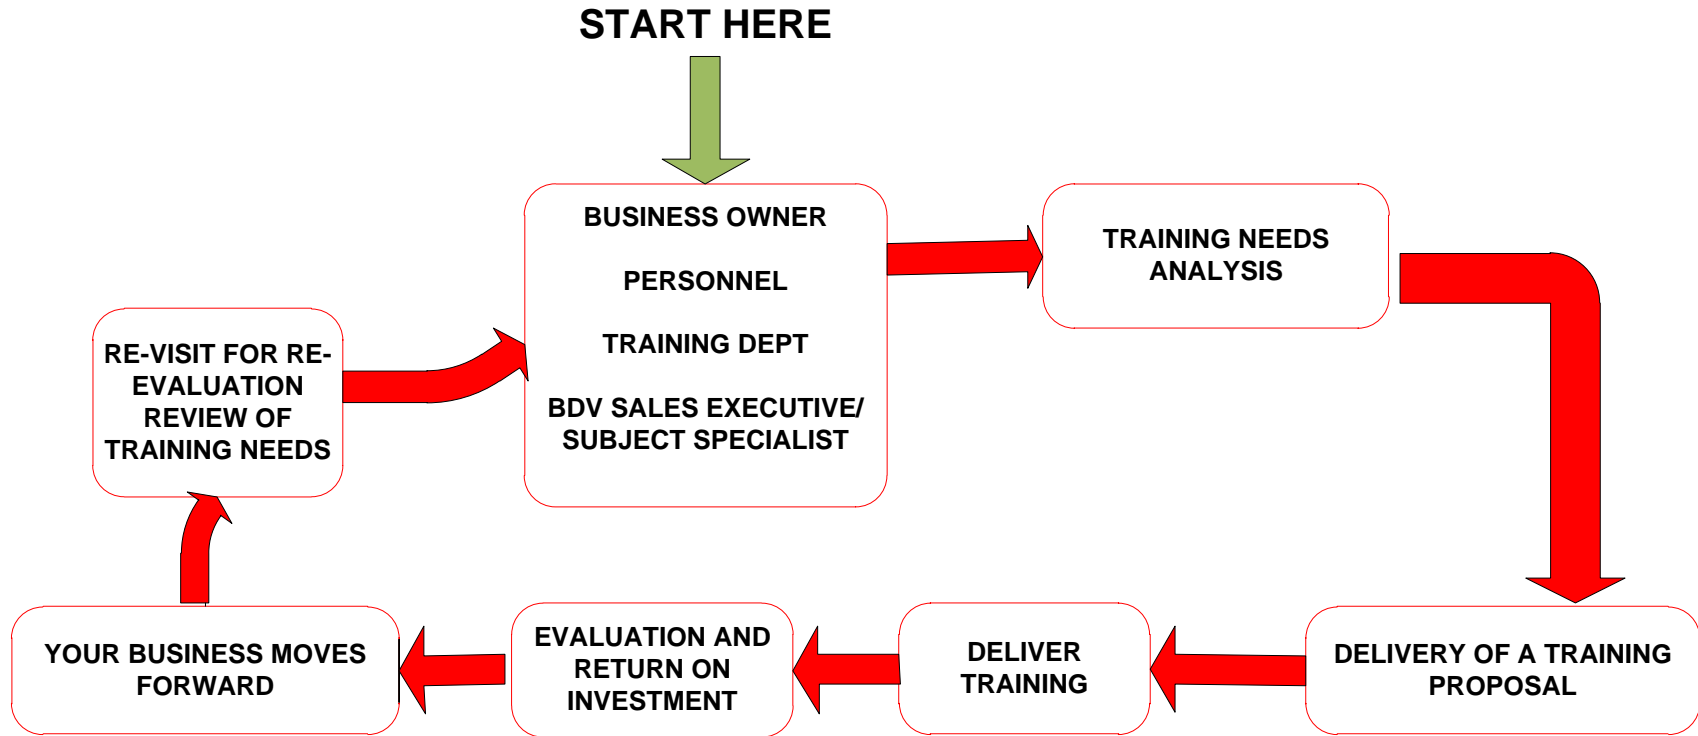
START HERE

BUSINESS OWNER

PERSONNEL

TRAINING DEPT

BDV SALES EXECUTIVE/ SUBJECT SPECIALIST

TRAINING NEEDS ANALYSIS

DELIVERY OF A TRAINING PROPOSAL

DELIVER TRAINING

EVALUATION AND RETURN ON INVESTMENT

YOUR BUSINESS MOVES FORWARD

RE-VISIT FOR RE-EVALUATION REVIEW OF TRAINING NEEDS